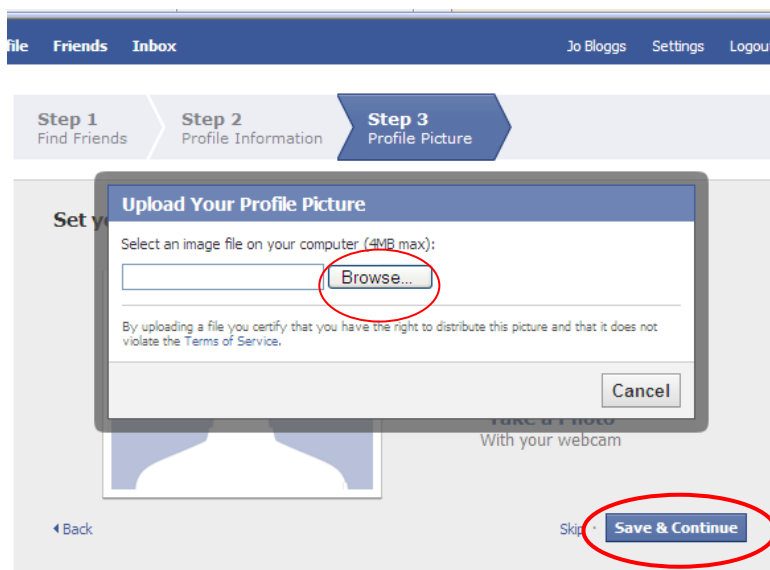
file Friends Inbox

Jo Bloggs Settings Logout

Step 1
Find Friends

Step 2
Profile Information

Step 3
Profile Picture

Set y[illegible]

Upload Your Profile Picture

Select an image file on your computer (4MB max):

Browse...

By uploading a file you certify that you have the right to distribute this picture and that it does not violate the Terms of Service.

Cancel

Take a Photo
With your webcam

◂Back

Skip · Save & Continue